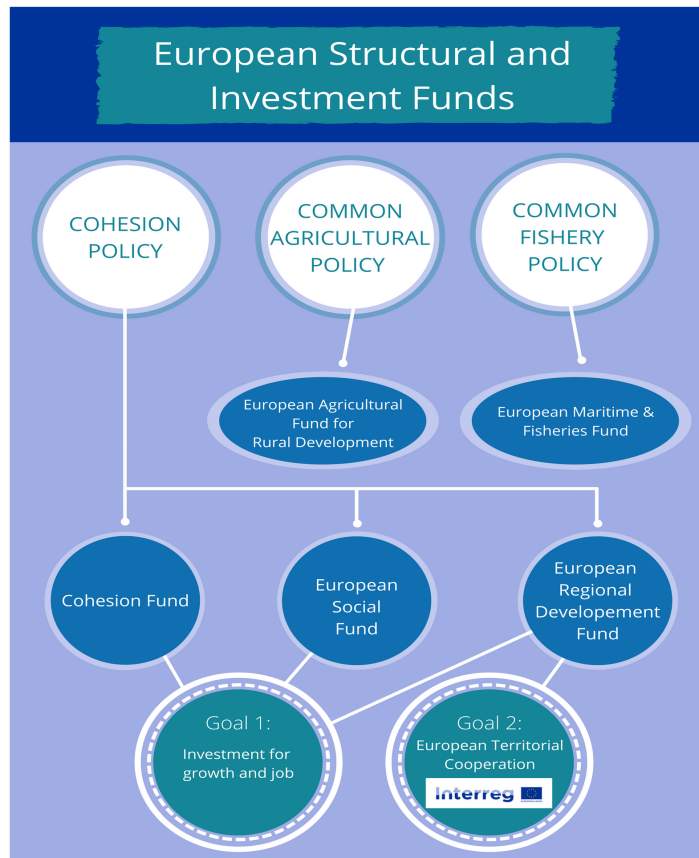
European Structural and Investment Funds

COHESION POLICY

COMMON AGRICULTURAL POLICY

COMMON FISHERY POLICY

European Agricultural Fund for Rural Development

European Maritime & Fisheries Fund

Cohesion Fund

European Social Fund

European Regional Developement Fund

Goal 1:
Investment for growth and job

Goal 2:
European Territorial Cooperation

Interreg